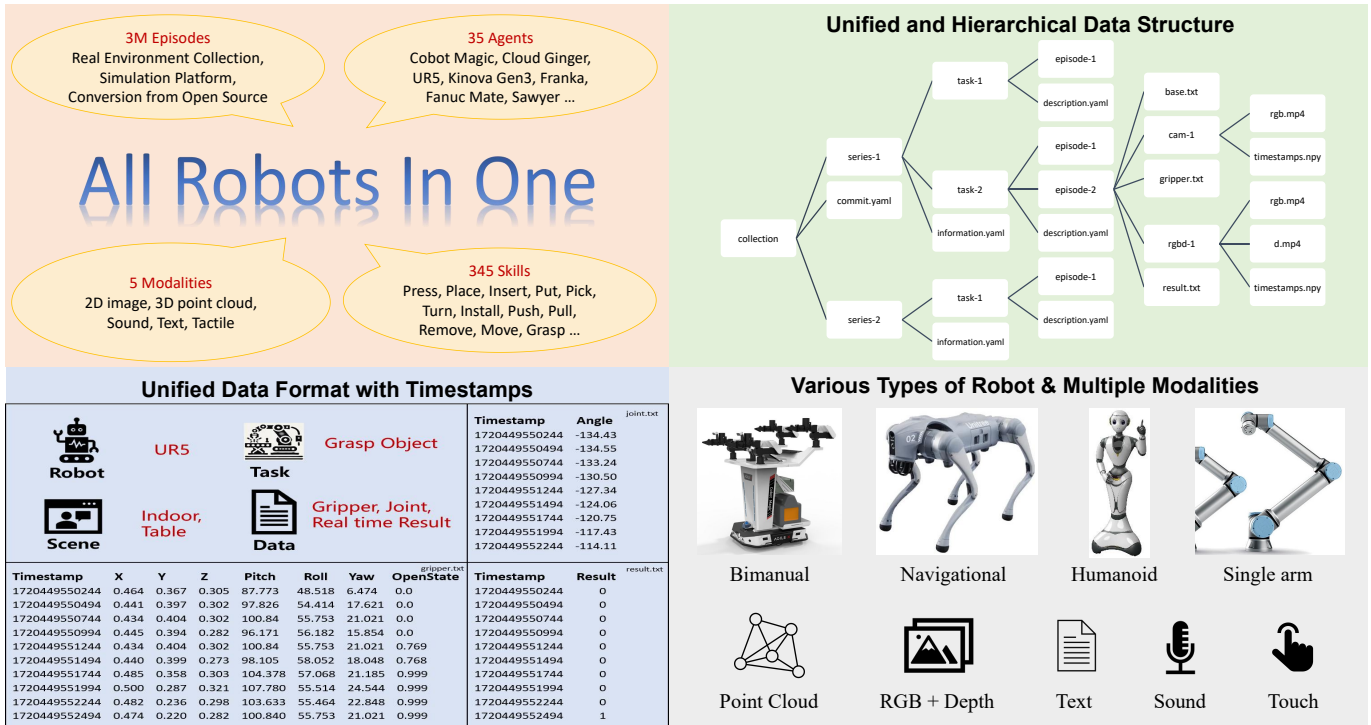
3M Episodes
Real Environment Collection,
Simulation Platform,
Conversion from Open Source

35 Agents
Cobot Magic, Cloud Ginger,
UR5, Kinova Gen3, Franka,
Fanuc Mate, Sawyer ...

All Robots In One

5 Modalities
2D image, 3D point cloud,
Sound, Text, Tactile

345 Skills
Press, Place, Insert, Put, Pick,
Turn, Install, Push, Pull,
Remove, Move, Grasp ...

Unified and Hierarchical Data Structure

collection
series-1
commit.yaml
series-2
task-1
task-2
information.yaml
task-1
information.yaml
episode-1
description.yaml
episode-1
episode-2
description.yaml
episode-1
description.yaml
base.txt
cam-1
gripper.txt
rgbd-1
result.txt
rgb.mp4
timestamps.npy
rgb.mp4
d.mp4
timestamps.npy

Unified Data Format with Timestamps

Robot
UR5
Task
Grasp Object
Scene
Indoor, Table
Data
Gripper, Joint, Real time Result

joint.txt

| Timestamp | Angle |
|---|---|
| 1720449550244 | -134.43 |
| 1720449550494 | -134.55 |
| 1720449550744 | -133.24 |
| 1720449550994 | -130.50 |
| 1720449551244 | -127.34 |
| 1720449551494 | -124.06 |
| 1720449551744 | -120.75 |
| 1720449551994 | -117.43 |
| 1720449552244 | -114.11 |

gripper.txt

| Timestamp | X | Y | Z | Pitch | Roll | Yaw | OpenState |
|---|---|---|---|---|---|---|---|
| 1720449550244 | 0.464 | 0.367 | 0.305 | 87.773 | 48.518 | 6.474 | 0.0 |
| 1720449550494 | 0.441 | 0.397 | 0.302 | 97.826 | 54.414 | 17.621 | 0.0 |
| 1720449550744 | 0.434 | 0.404 | 0.302 | 100.84 | 55.753 | 21.021 | 0.0 |
| 1720449550994 | 0.445 | 0.394 | 0.282 | 96.171 | 56.182 | 15.854 | 0.0 |
| 1720449551244 | 0.434 | 0.404 | 0.302 | 100.84 | 55.753 | 21.021 | 0.769 |
| 1720449551494 | 0.440 | 0.399 | 0.273 | 98.105 | 58.052 | 18.048 | 0.768 |
| 1720449551744 | 0.485 | 0.358 | 0.303 | 104.378 | 57.068 | 21.185 | 0.999 |
| 1720449551994 | 0.500 | 0.287 | 0.321 | 107.780 | 55.514 | 24.544 | 0.999 |
| 1720449552244 | 0.482 | 0.236 | 0.298 | 103.633 | 55.464 | 22.848 | 0.999 |
| 1720449552494 | 0.474 | 0.220 | 0.282 | 100.840 | 55.753 | 21.021 | 0.999 |

result.txt

| Timestamp | Result |
|---|---|
| 1720449550244 | 0 |
| 1720449550494 | 0 |
| 1720449550744 | 0 |
| 1720449550994 | 0 |
| 1720449551244 | 0 |
| 1720449551494 | 0 |
| 1720449551744 | 0 |
| 1720449551994 | 0 |
| 1720449552244 | 0 |
| 1720449552494 | 1 |

Various Types of Robot & Multiple Modalities

Bimanual
Navigational
Humanoid
Single arm

Point Cloud
RGB + Depth
Text
Sound
Touch